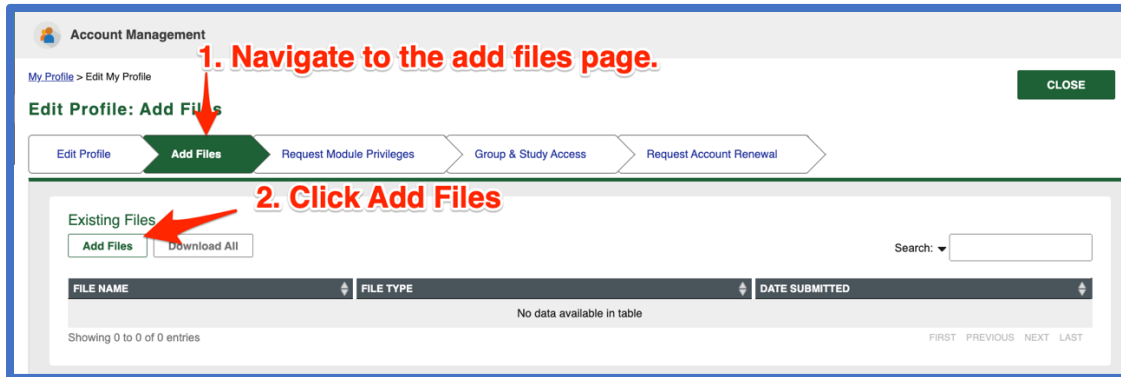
Account Management

My Profile > Edit My Profile

1. Navigate to the add files page.

CLOSE

Edit Profile: Add Files

Edit Profile | Add Files | Request Module Privileges | Group & Study Access | Request Account Renewal

2. Click Add Files

Existing Files

Add Files | Download All

Search:

| FILE NAME | FILE TYPE | DATE SUBMITTED |
|---|---|---|
| No data available in table | | |

Showing 0 to 0 of 0 entries

FIRST PREVIOUS NEXT LAST